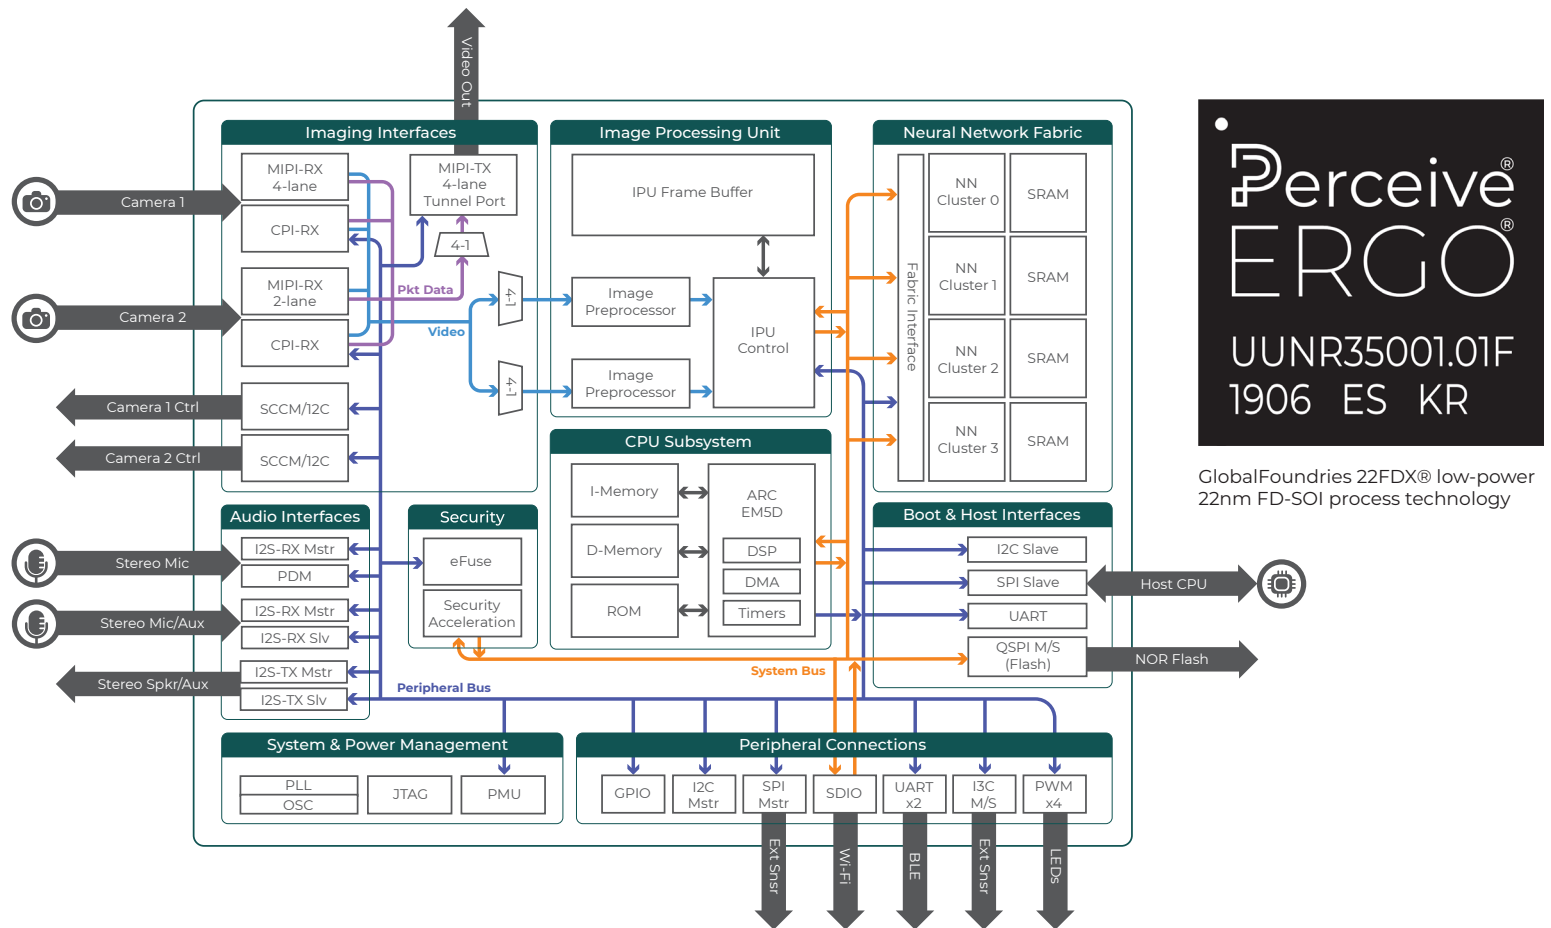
Video Out

Imaging Interfaces

MIPI-RX 4-lane

CPI-RX

MIPI-RX 2-lane

CPI-RX

MIPI-TX 4-lane Tunnel Port

4-1

Pkt Data

Video

SCCM/I2C

SCCM/I2C

Camera 1

Camera 2

Camera 1 Ctrl

Camera 2 Ctrl

Image Processing Unit

IPU Frame Buffer

4-1

4-1

Image Preprocessor

Image Preprocessor

IPU Control

Neural Network Fabric

Fabric Interface

NN Cluster 0

SRAM

NN Cluster 1

SRAM

NN Cluster 2

SRAM

NN Cluster 3

SRAM

Perceive®
ERGO®
UUNR35001.01F
1906 ES KR

GlobalFoundries 22FDX® low-power 22nm FD-SOI process technology

CPU Subsystem

I-Memory

D-Memory

ROM

ARC EM5D

DSP

DMA

Timers

Audio Interfaces

I2S-RX Mstr

PDM

I2S-RX Mstr

I2S-RX Slv

I2S-TX Mstr

I2S-TX Slv

Stereo Mic

Stereo Mic/Aux

Stereo Spkr/Aux

Security

eFuse

Security Acceleration

Boot & Host Interfaces

I2C Slave

SPI Slave

UART

QSPI M/S (Flash)

Host CPU

NOR Flash

System Bus

Peripheral Bus

System & Power Management

PLL

OSC

JTAG

PMU

Peripheral Connections

GPIO

I2C Mstr

SPI Mstr

SDIO

UART x2

I3C M/S

PWM x4

Ext Snsr

Wi-Fi

BLE

Ext Snsr

LEDs